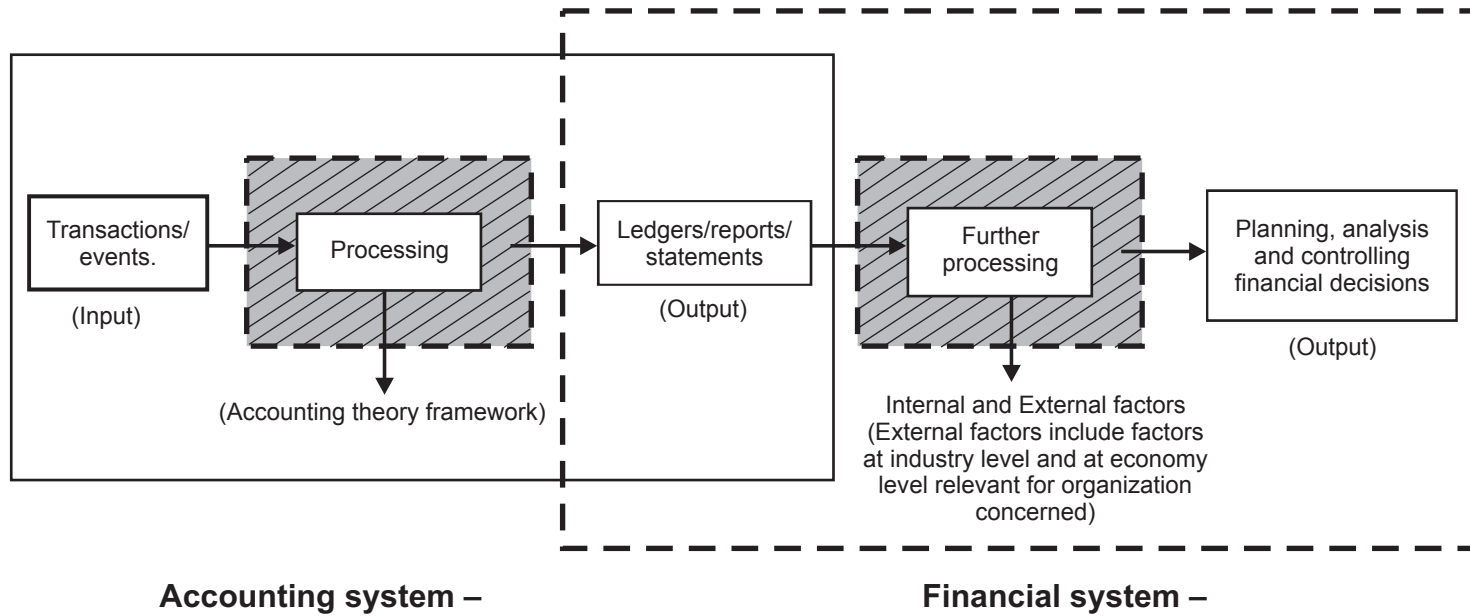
Transactions/ events.

(Input)

Processing

(Accounting theory framework)

Ledgers/reports/ statements

(Output)

Further processing

Internal and External factors (External factors include factors at industry level and at economy level relevant for organization concerned)

Planning, analysis and controlling financial decisions

(Output)

Accounting system –

Financial system –